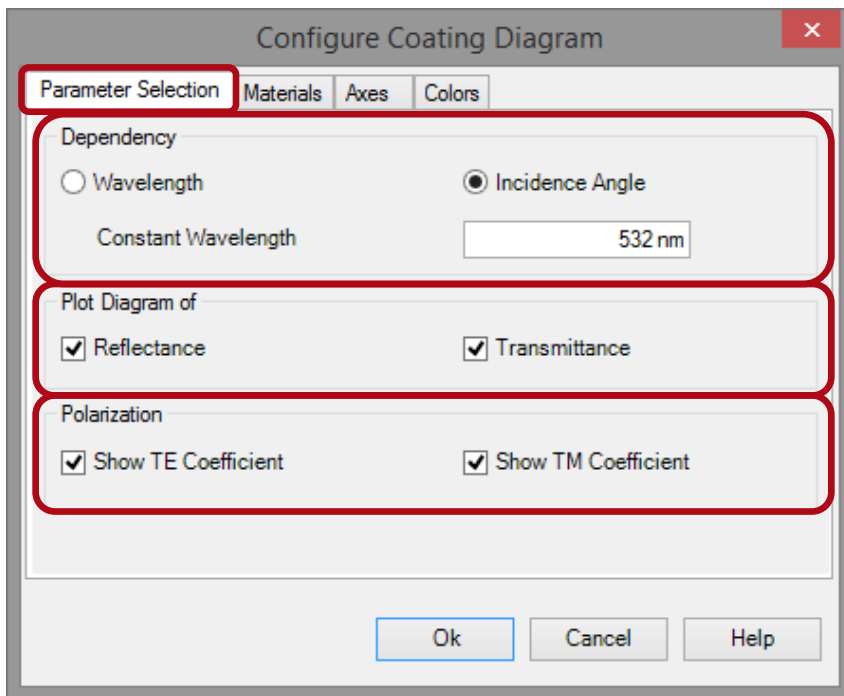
Configure Coating Diagram
×
Parameter Selection | Materials | Axes | Colors

Dependency
Wavelength
Incidence Angle
Constant Wavelength
532 nm

Plot Diagram of
Reflectance
Transmittance

Polarization
Show TE Coefficient
Show TM Coefficient

Ok
Cancel
Help